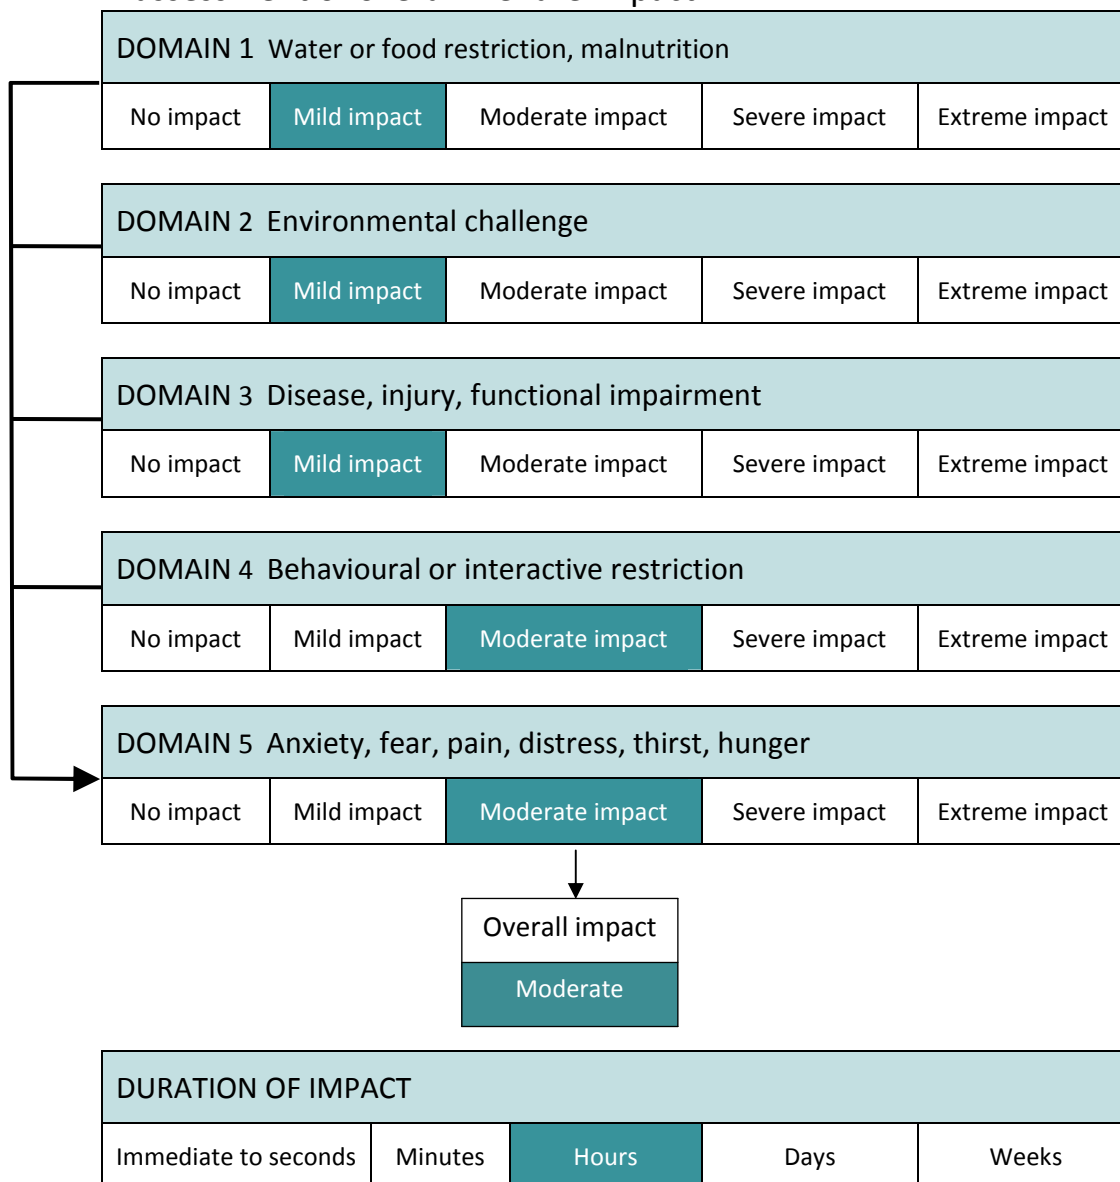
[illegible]

DOMAIN 1 Water or food restriction, malnutrition

| No impact | Mild impact | Moderate impact | Severe impact | Extreme impact |
|---|---|---|---|---|

DOMAIN 2 Environmental challenge

| No impact | Mild impact | Moderate impact | Severe impact | Extreme impact |
|---|---|---|---|---|

DOMAIN 3 Disease, injury, functional impairment

| No impact | Mild impact | Moderate impact | Severe impact | Extreme impact |
|---|---|---|---|---|

DOMAIN 4 Behavioural or interactive restriction

| No impact | Mild impact | Moderate impact | Severe impact | Extreme impact |
|---|---|---|---|---|

DOMAIN 5 Anxiety, fear, pain, distress, thirst, hunger

| No impact | Mild impact | Moderate impact | Severe impact | Extreme impact |
|---|---|---|---|---|

Overall impact
Moderate

DURATION OF IMPACT

| Immediate to seconds | Minutes | Hours | Days | Weeks |
|---|---|---|---|---|